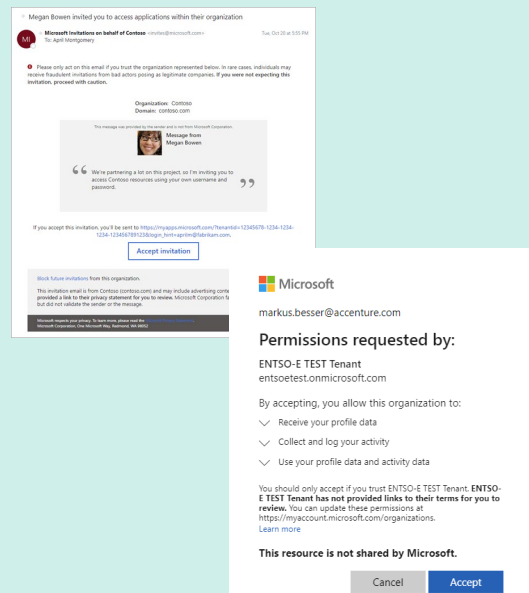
Megan Bowen invited you to access applications within their organization

MI Microsoft Invitations on behalf of Contoso <invites@microsoft.com> Tue, Oct 20 at 9:55 PM
To: April Montgomery

Please only act on this email if you trust the organization represented below. In rare cases, individuals may receive fraudulent invitations from bad actors posing as legitimate companies. If you were not expecting this invitation, proceed with caution.

Organization: Contoso
Domain: contoso.com

This message was provided by the sender and is not from Microsoft Corporation

Message from Megan Bowen

We're partnering a lot on this project, so I'm inviting you to access Contoso resources using your own username and password.

If you accept this invitation, you'll be sent to https://myapps.microsoft.com/?tenantid=12345678-1234-1234-1234-123456789123&login_hint=aprilm@fabrikam.com.

Accept invitation

Block future invitations from this organization.

This invitation email is from Contoso (contoso.com) and may include advertising content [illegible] provided a link to their privacy statement for you to review. Microsoft Corporation fa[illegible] but did not validate the sender or the message.

Microsoft respects your privacy. To learn more, please read the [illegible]
Microsoft Corporation, One Microsoft Way, Redmond, WA 98052

Microsoft

markus.besser@accenture.com

Permissions requested by:

ENTSO-E TEST Tenant
entsoetest.onmicrosoft.com

By accepting, you allow this organization to:

Receive your profile data

Collect and log your activity

Use your profile data and activity data

You should only accept if you trust ENTSO-E TEST Tenant. ENTSO-E TEST Tenant has not provided links to their terms for you to review. You can update these permissions at https://myaccount.microsoft.com/organizations.
Learn more

This resource is not shared by Microsoft.

Cancel Accept